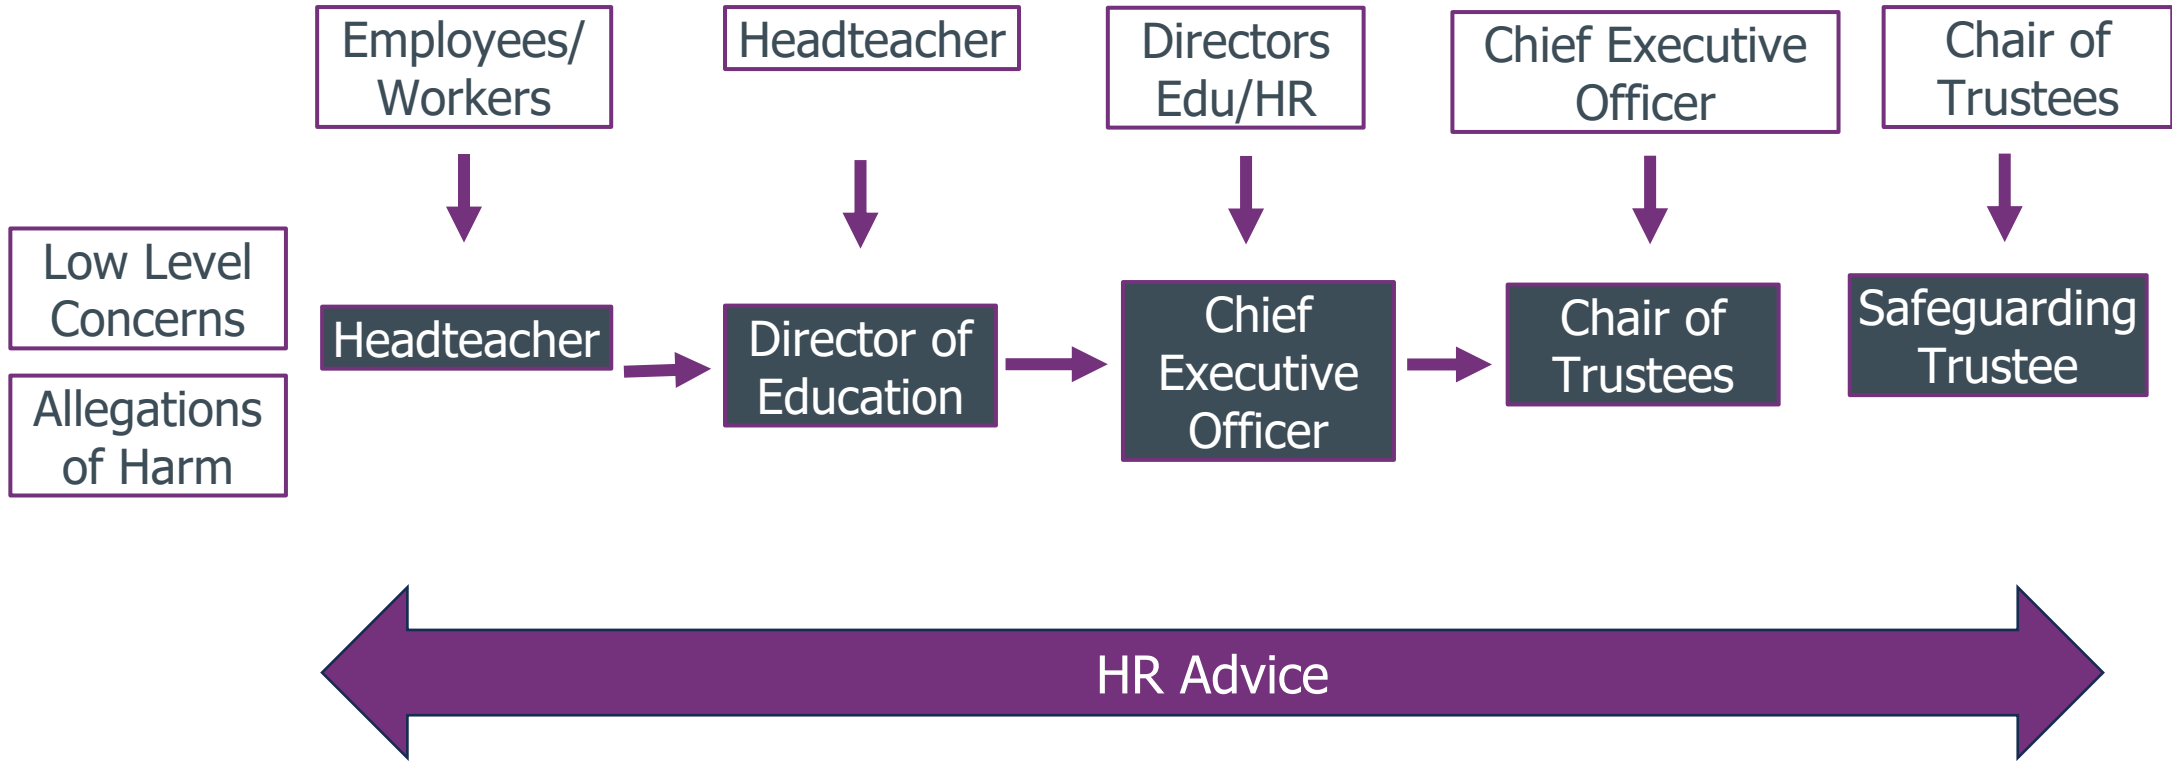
Employees/ Workers

Headteacher

Directors Edu/HR

Chief Executive Officer

Chair of Trustees

Low Level Concerns

Allegations of Harm

Headteacher

Director of Education

Chief Executive Officer

Chair of Trustees

Safeguarding Trustee

HR Advice